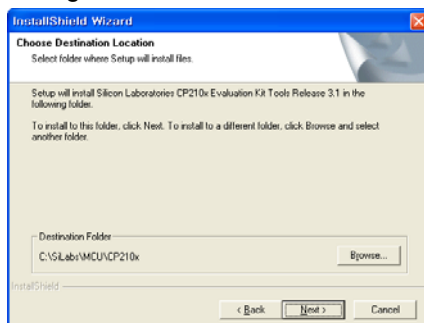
InstallShield Wizard

Choose Destination Location
Select folder where Setup will install files.

Setup will install Silicon Laboratories CP210x Evaluation Kit Tools Release 3.1 in the following folder.

To install to this folder, click Next. To install to a different folder, click Browse and select another folder.

Destination Folder
C:\SiLabs\MCU\CP210x
Browse...

InstallShield

< Back
Next >
Cancel